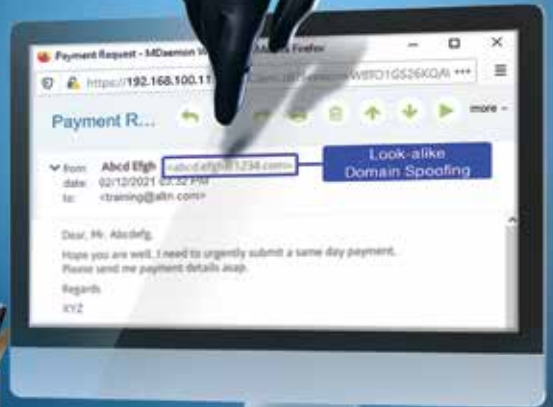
Payment Request - MDaemon W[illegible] Firefox

https://192.168.100.11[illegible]W8TO1G526KQAI •••

Payment R...

more

from Abcd Efgh <abcd.efgh@1234.com>

Look-alike Domain Spoofing

date 02/12/2021 03:32 PM

to <training@altn.com>

Dear, Mr. Abcdefg,

Hope you are well. I need to urgently submit a same day payment. Please send me payment details asap.

Regards

XYZ